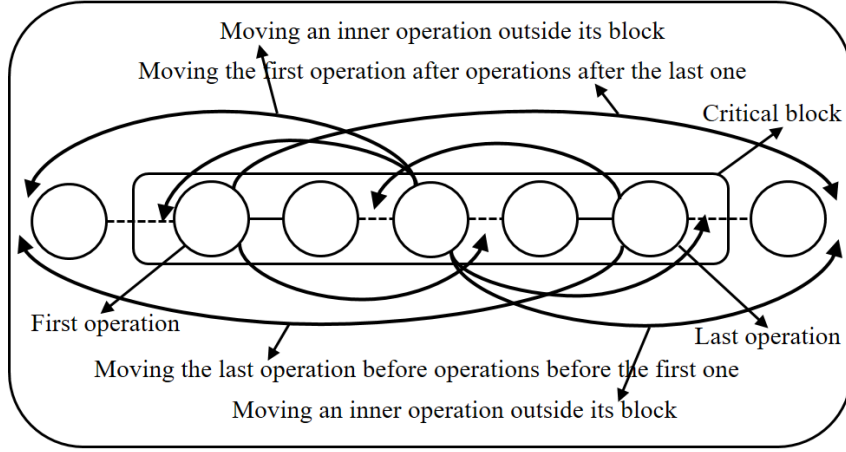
Moving an inner operation outside its block

Moving the first operation after operations after the last one

Critical block

First operation

Last operation

Moving the last operation before operations before the first one

Moving an inner operation outside its block